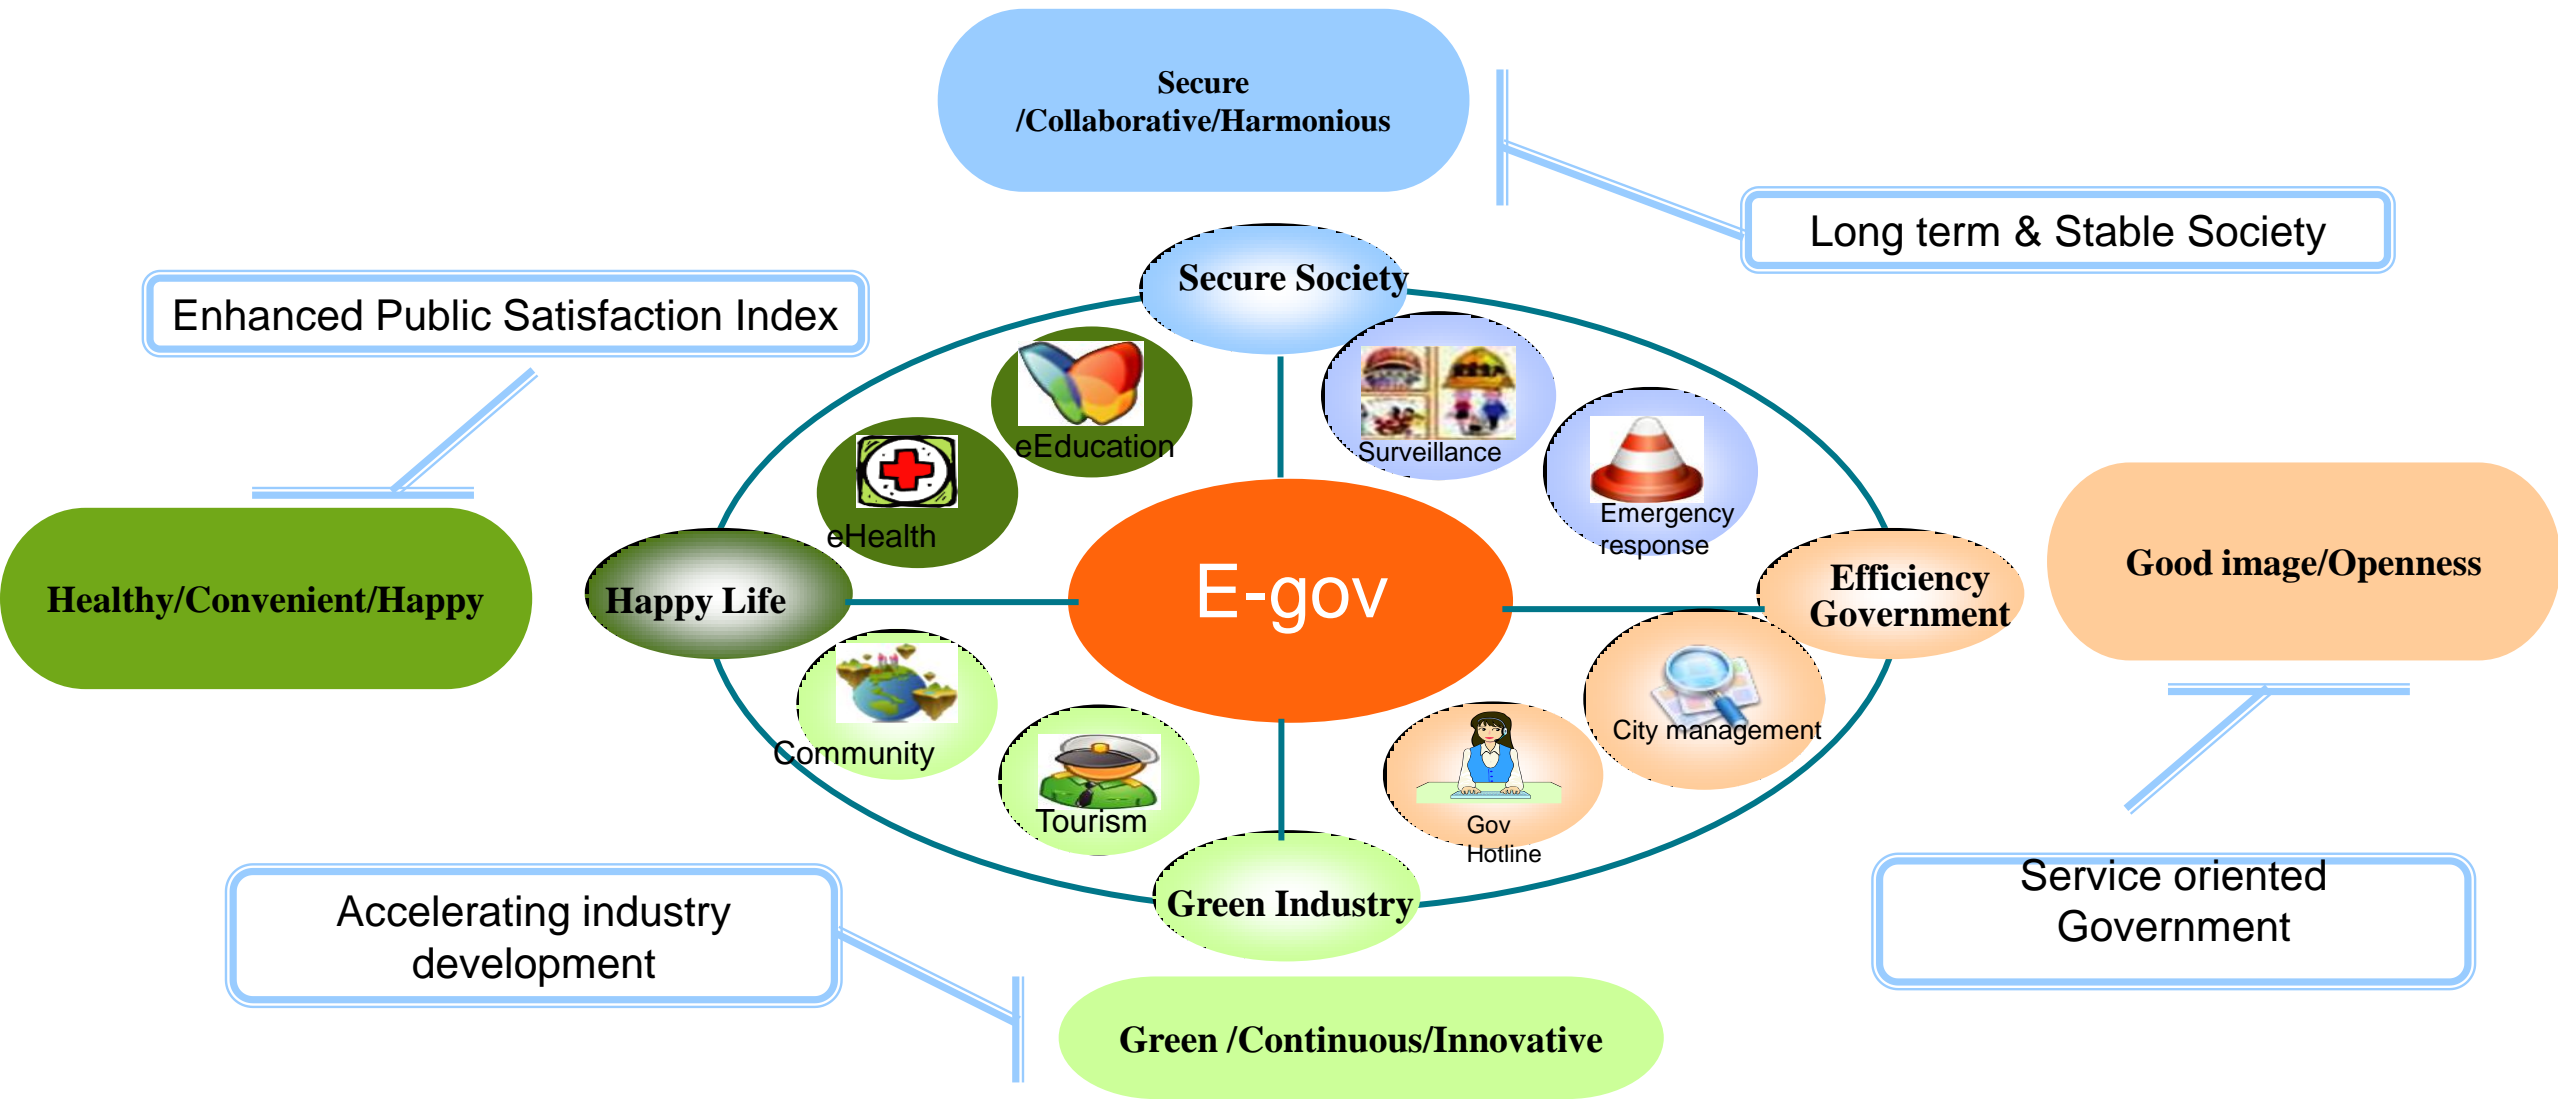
Secure /Collaborative/Harmonious

Long term & Stable Society

Enhanced Public Satisfaction Index

Secure Society

eEducation

Surveillance

eHealth

Emergency response

Healthy/Convenient/Happy

Happy Life

E-gov

Efficiency Government

Good image/Openness

City management

Community

Tourism

Gov Hotline

Green Industry

Service oriented Government

Accelerating industry development

Green /Continuous/Innovative